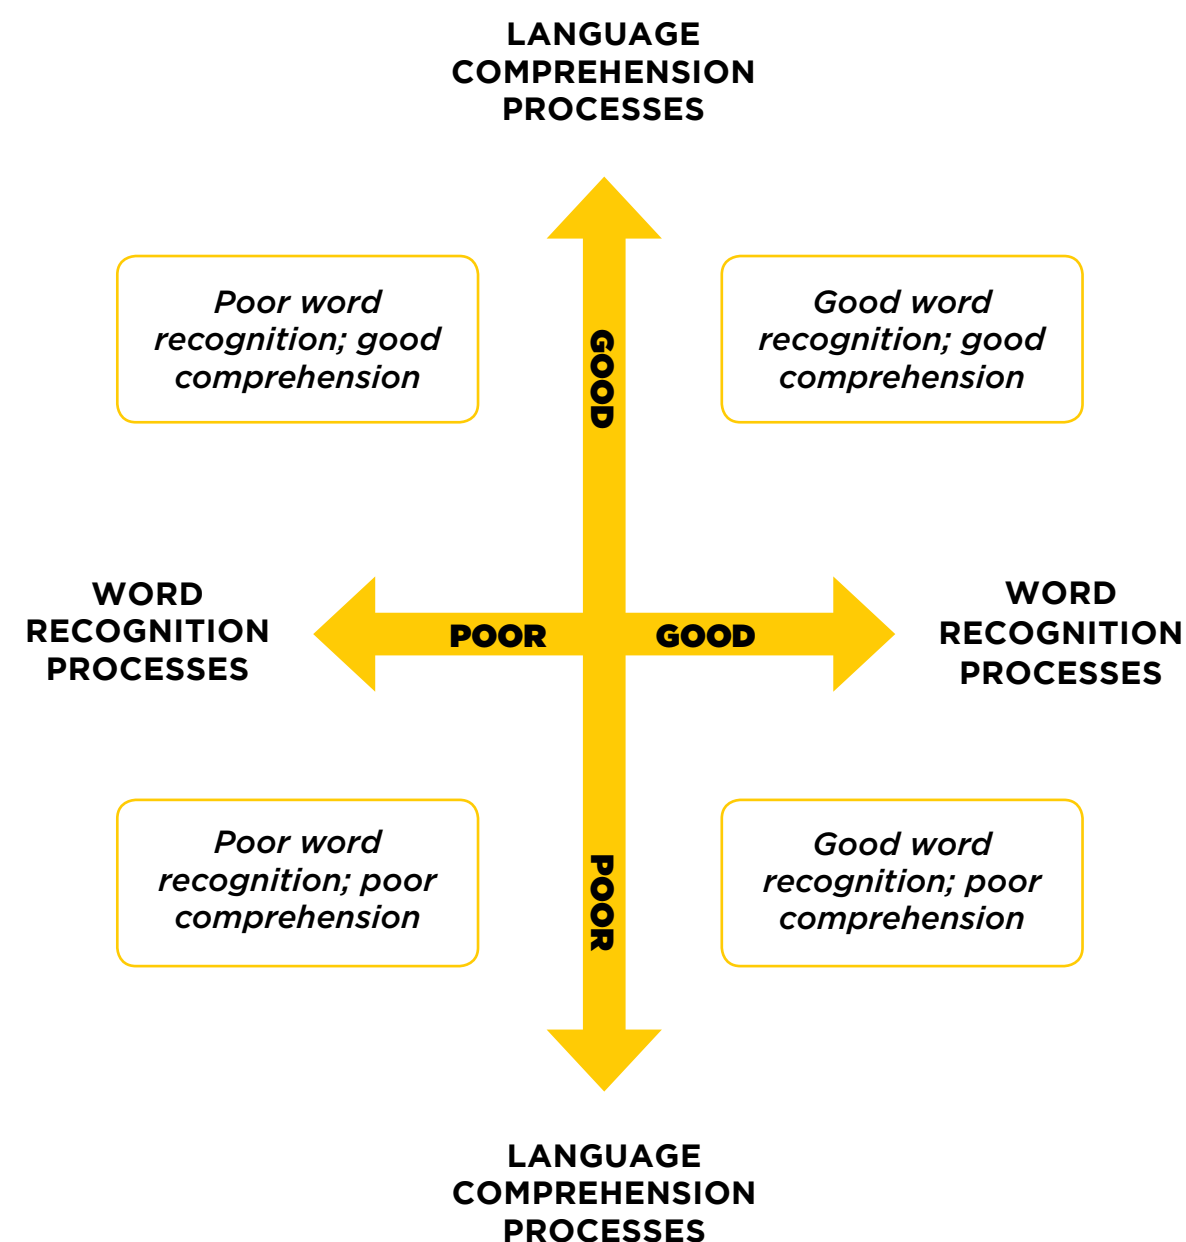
LANGUAGE COMPREHENSION PROCESSES

Poor word recognition; good comprehension

GOOD

Good word recognition; good comprehension

WORD RECOGNITION PROCESSES

POOR

GOOD

WORD RECOGNITION PROCESSES

Poor word recognition; poor comprehension

POOR

Good word recognition; poor comprehension

LANGUAGE COMPREHENSION PROCESSES